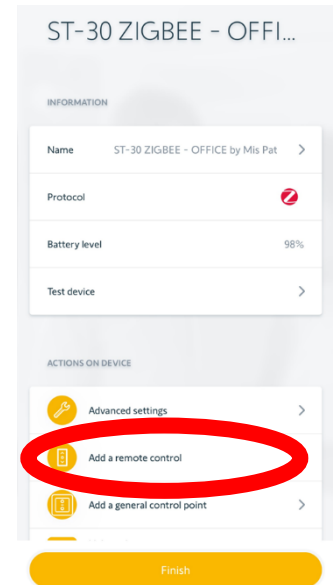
ST-30 ZIGBEE - OFFI...

INFORMATION

Name ST-30 ZIGBEE - OFFICE by Mis Pat >

Protocol

Battery level 98%

Test device >

ACTIONS ON DEVICE

Advanced settings >

Add a remote control

Add a general control point >

Finish